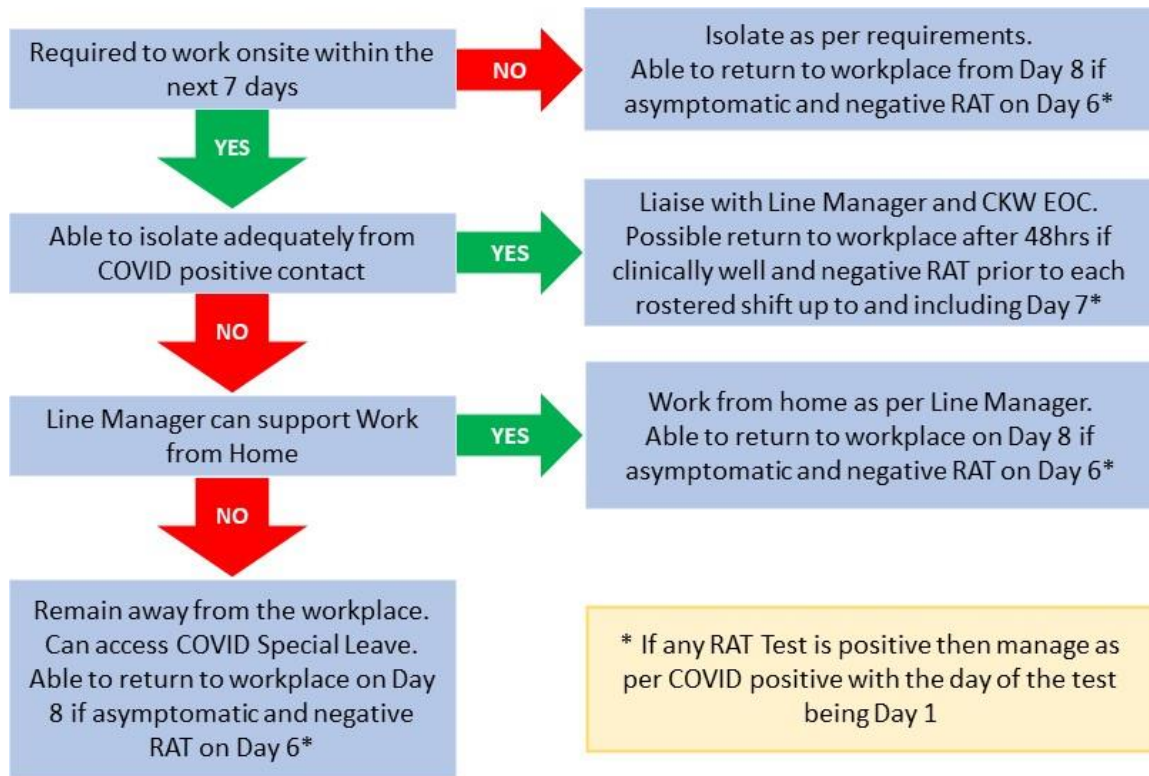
Required to work onsite within the next 7 days

NO

Isolate as per requirements.
Able to return to workplace from Day 8 if asymptomatic and negative RAT on Day 6*

YES

Able to isolate adequately from COVID positive contact

YES

Liaise with Line Manager and CKW EOC.
Possible return to workplace after 48hrs if clinically well and negative RAT prior to each rostered shift up to and including Day 7*

NO

Line Manager can support Work from Home

YES

Work from home as per Line Manager.
Able to return to workplace on Day 8 if asymptomatic and negative RAT on Day 6*

NO

Remain away from the workplace.
Can access COVID Special Leave.
Able to return to workplace on Day 8 if asymptomatic and negative RAT on Day 6*

* If any RAT Test is positive then manage as per COVID positive with the day of the test being Day 1